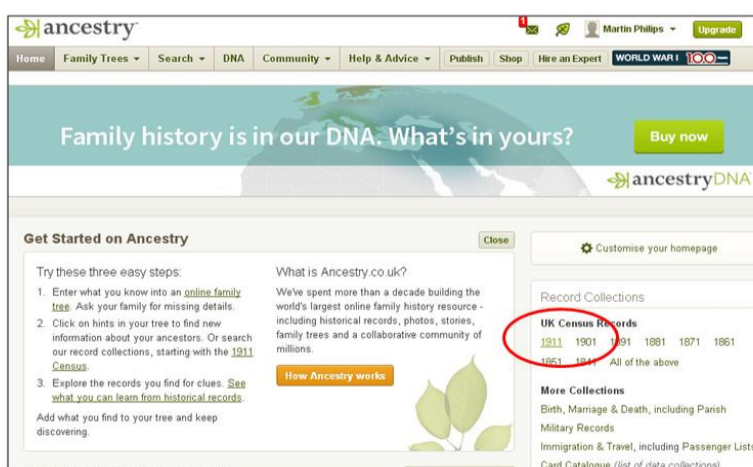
ancestry

1

Martin Philips ▾

Upgrade

Home | Family Trees ▾ | Search ▾ | DNA | Community ▾ | Help & Advice ▾ | Publish | Shop | Hire an Expert | WORLD WAR I 100

Family history is in our DNA. What's in yours?

Buy now

ancestryDNA

Get Started on Ancestry

Close

Try these three easy steps:

1. Enter what you know into an online family tree. Ask your family for missing details.
2. Click on hints in your tree to find new information about your ancestors. Or search our record collections, starting with the 1911 Census.
3. Explore the records you find for clues. See what you can learn from historical records.

Add what you find to your tree and keep discovering.

What is Ancestry.co.uk?

We've spent more than a decade building the world's largest online family history resource - including historical records, photos, stories, family trees and a collaborative community of millions.

How Ancestry works

Customise your homepage

Record Collections

UK Census Records

1911 1901 1891 1881 1871 1861
1851 1841 All of the above

More Collections

Birth, Marriage & Death, including Parish

Military Records

Immigration & Travel, including Passenger Lists

Card Catalogue (list of data collections)